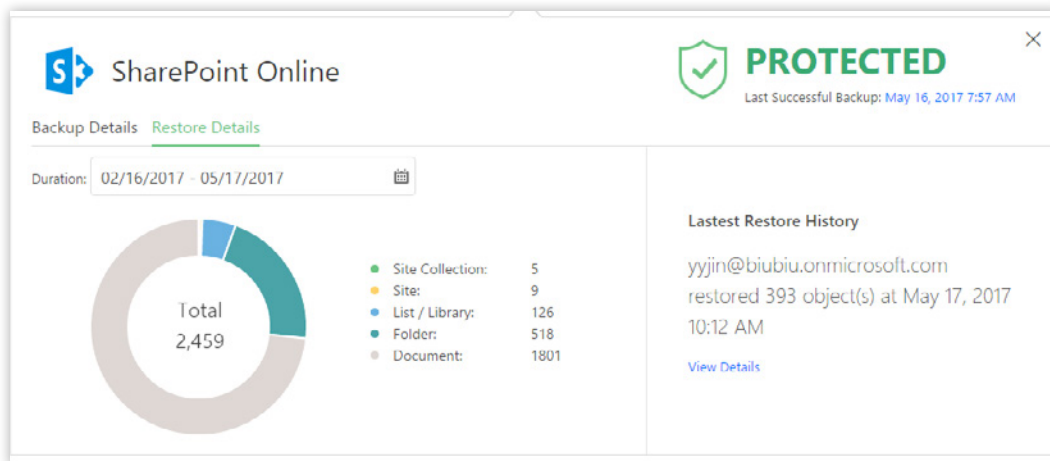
SharePoint Online

PROTECTED

Last Successful Backup: May 16, 2017 7:57 AM

Backup Details Restore Details

Duration: 02/16/2017 - 05/17/2017

Total
2,459

| | |
|---|---|
| Site Collection: | 5 |
| Site: | 9 |
| List / Library: | 126 |
| Folder: | 518 |
| Document: | 1801 |

Lastest Restore History

yyjin@biubiu.onmicrosoft.com restored 393 object(s) at May 17, 2017 10:12 AM

View Details